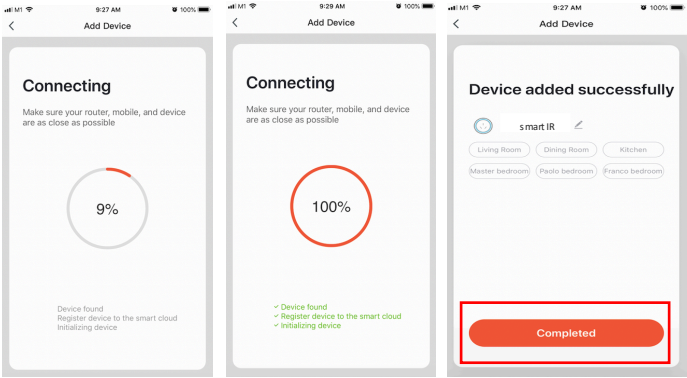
M1 9:27 AM 100%

Add Device

Connecting

Make sure your router, mobile, and device are as close as possible

9%

Device found
Register device to the smart cloud
Initializing device

M1 9:29 AM 100%

Add Device

Connecting

Make sure your router, mobile, and device are as close as possible

100%

✓ Device found
✓ Register device to the smart cloud
✓ Initializing device

M1 9:27 AM 100%

Add Device

Device added successfully

smart IR

Living Room
Dining Room
Kitchen
Master bedroom
Paolo bedroom
Franco bedroom

Completed